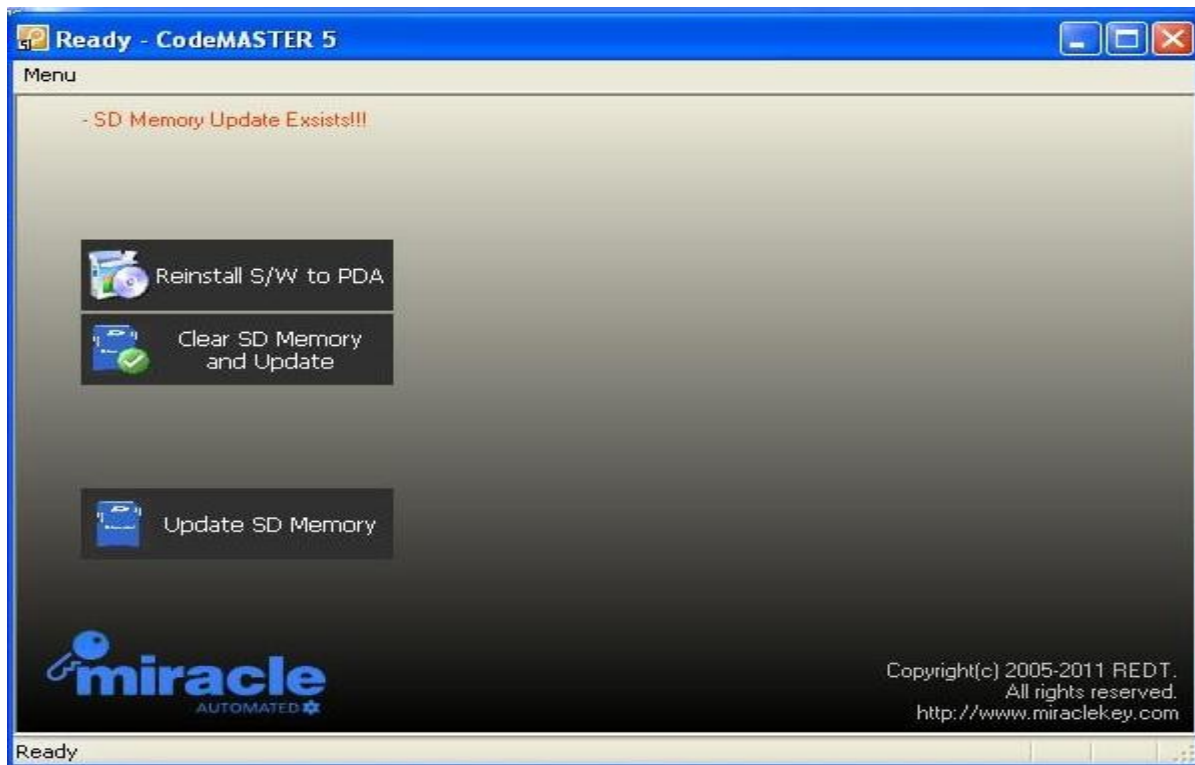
Ready - CodeMASTER 5

Menu

- SD Memory Update Exsists!!!

Reinstall S/W to PDA

Clear SD Memory and Update

Update SD Memory

miracle
AUTOMATED

Copyright(c) 2005-2011 REDT.
All rights reserved.
http://www.miraclekey.com

Ready